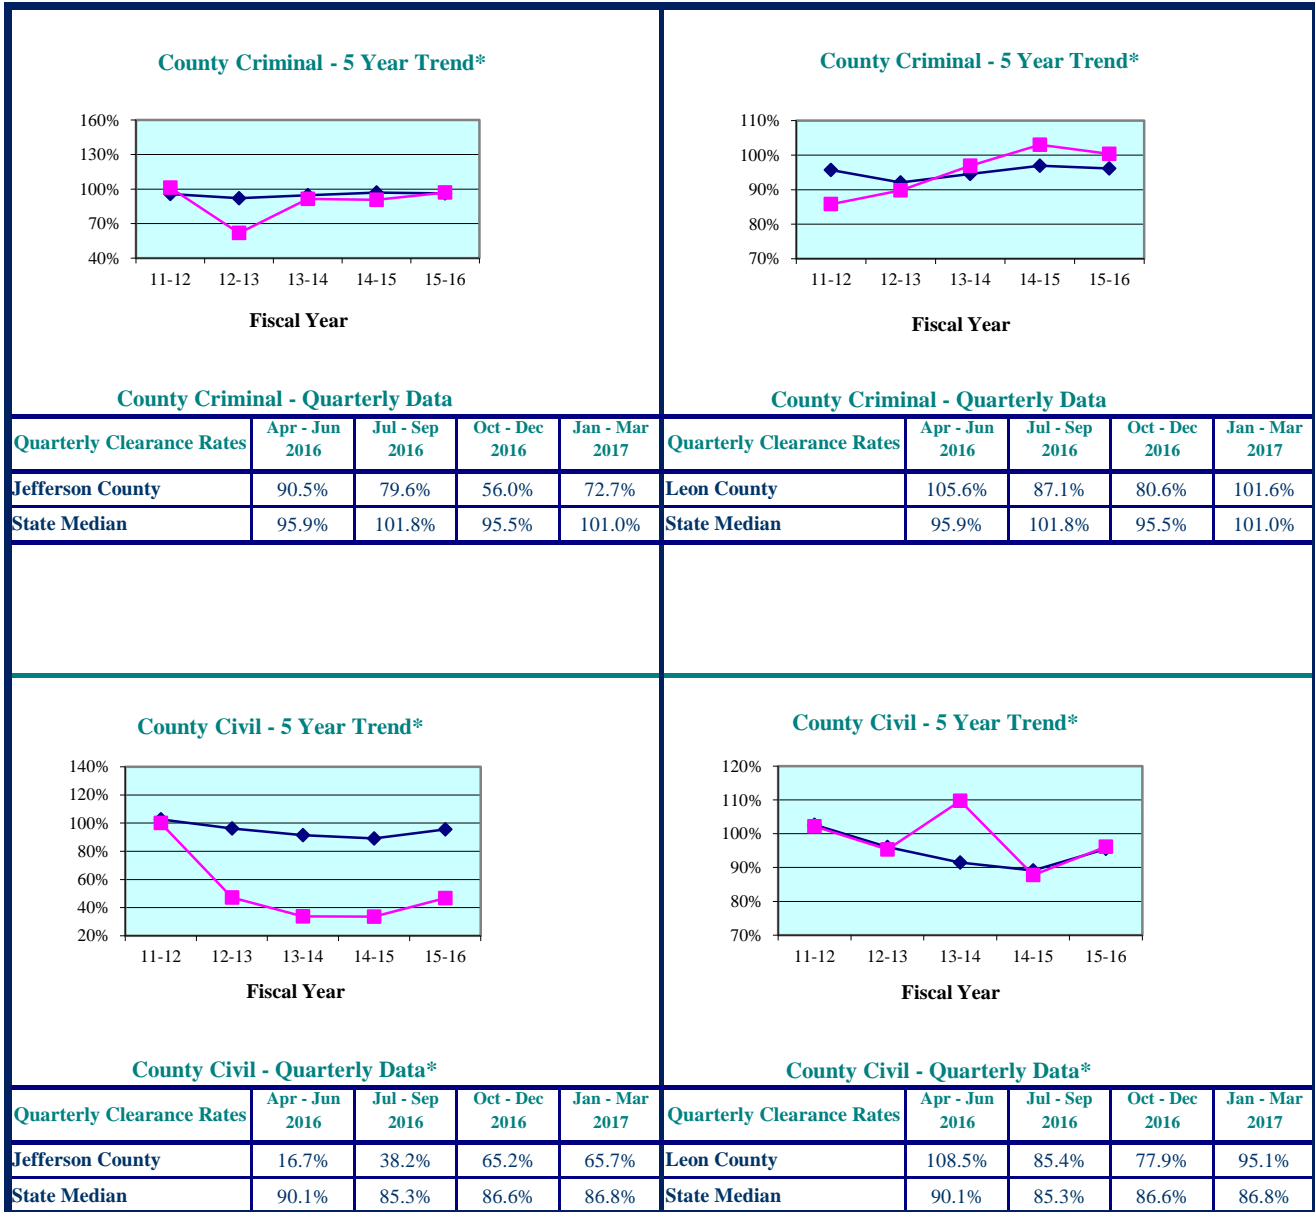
County Criminal - 5 Year Trend*

160%
130%
100%
70%
40%
11-12 12-13 13-14 14-15 15-16
Fiscal Year

County Criminal - 5 Year Trend*

110%
100%
90%
80%
70%
11-12 12-13 13-14 14-15 15-16
Fiscal Year

County Criminal - Quarterly Data

| Quarterly Clearance Rates | Apr - Jun 2016 | Jul - Sep 2016 | Oct - Dec 2016 | Jan - Mar 2017 |
|---|---|---|---|---|
| Jefferson County | 90.5% | 79.6% | 56.0% | 72.7% |
| State Median | 95.9% | 101.8% | 95.5% | 101.0% |

County Criminal - Quarterly Data

| Quarterly Clearance Rates | Apr - Jun 2016 | Jul - Sep 2016 | Oct - Dec 2016 | Jan - Mar 2017 |
|---|---|---|---|---|
| Leon County | 105.6% | 87.1% | 80.6% | 101.6% |
| State Median | 95.9% | 101.8% | 95.5% | 101.0% |

County Civil - 5 Year Trend*

140%
120%
100%
80%
60%
40%
20%
11-12 12-13 13-14 14-15 15-16
Fiscal Year

County Civil - 5 Year Trend*

120%
110%
100%
90%
80%
70%
11-12 12-13 13-14 14-15 15-16
Fiscal Year

County Civil - Quarterly Data*

| Quarterly Clearance Rates | Apr - Jun 2016 | Jul - Sep 2016 | Oct - Dec 2016 | Jan - Mar 2017 |
|---|---|---|---|---|
| Jefferson County | 16.7% | 38.2% | 65.2% | 65.7% |
| State Median | 90.1% | 85.3% | 86.6% | 86.8% |

County Civil - Quarterly Data*

| Quarterly Clearance Rates | Apr - Jun 2016 | Jul - Sep 2016 | Oct - Dec 2016 | Jan - Mar 2017 |
|---|---|---|---|---|
| Leon County | 108.5% | 85.4% | 77.9% | 95.1% |
| State Median | 90.1% | 85.3% | 86.6% | 86.8% |